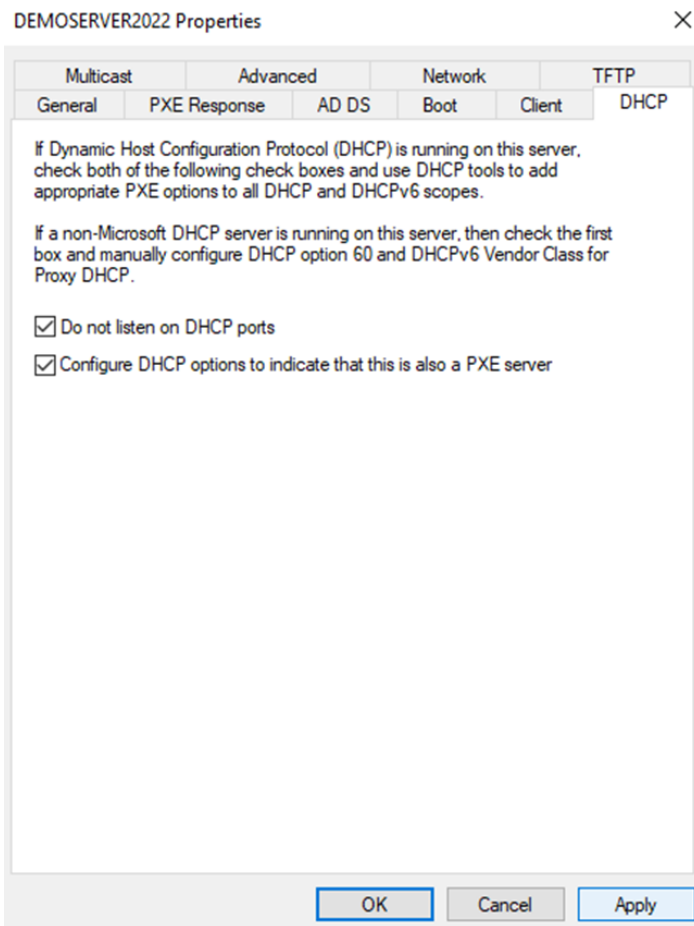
DEMOSERVER2022 Properties

Multicast
Advanced
Network
TFTP
General
PXE Response
AD DS
Boot
Client
DHCP

If Dynamic Host Configuration Protocol (DHCP) is running on this server, check both of the following check boxes and use DHCP tools to add appropriate PXE options to all DHCP and DHCPv6 scopes.

If a non-Microsoft DHCP server is running on this server, then check the first box and manually configure DHCP option 60 and DHCPv6 Vendor Class for Proxy DHCP.

Do not listen on DHCP ports

Configure DHCP options to indicate that this is also a PXE server

OK
Cancel
Apply